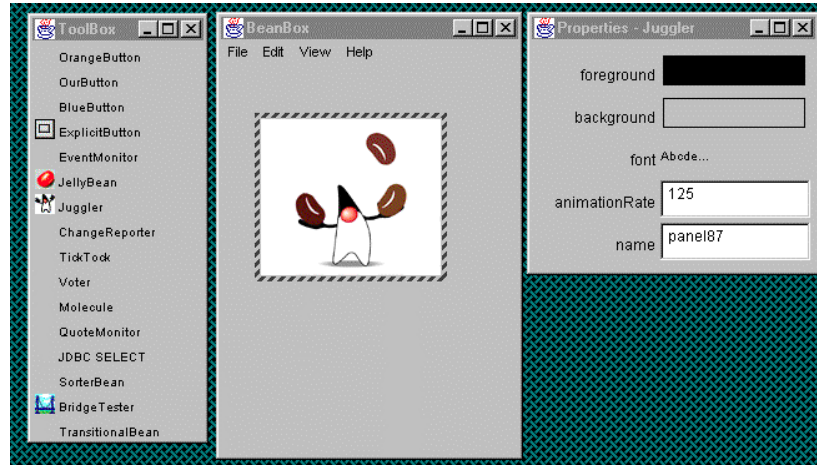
ToolBox
OrangeButton
OurButton
BlueButton
ExplicitButton
EventMonitor
JellyBean
Juggler
ChangeReporter
TickTock
Voter
Molecule
QuoteMonitor
JDBC SELECT
SorterBean
BridgeTester
TransitionalBean

BeanBox
File Edit View Help

Properties - Juggler
foreground
background
font Abcde...
animationRate 125
name panel87